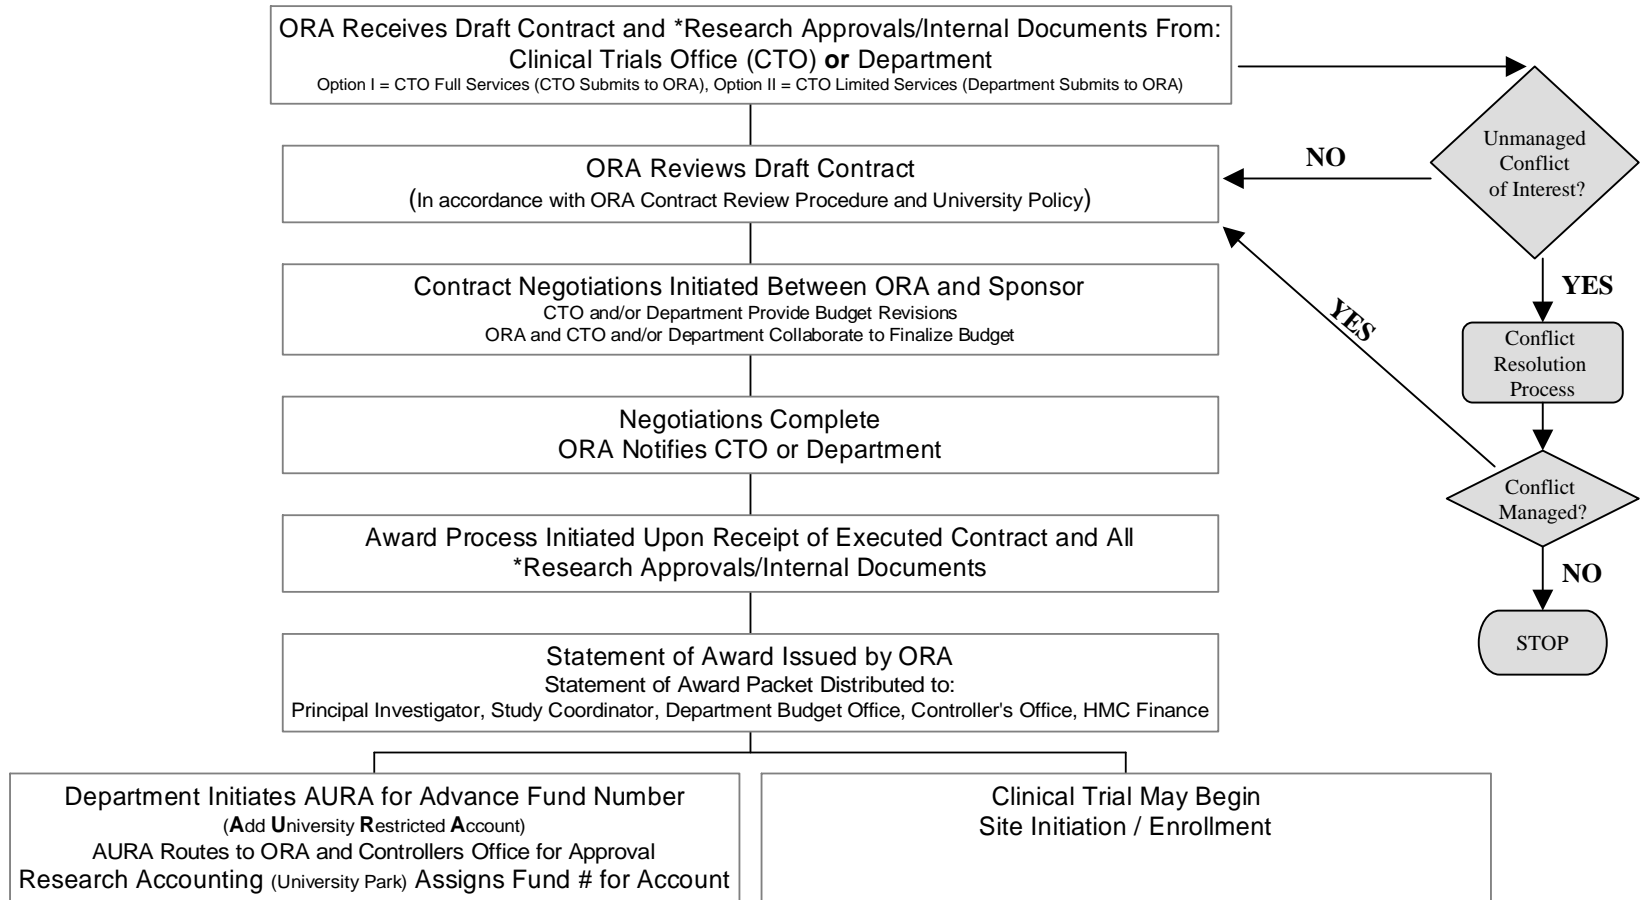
ORA Receives Draft Contract and *Research Approvals/Internal Documents From:
Clinical Trials Office (CTO) **or** Department
Option I = CTO Full Services (CTO Submits to ORA), Option II = CTO Limited Services (Department Submits to ORA)

Unmanaged Conflict of Interest?

NO

ORA Reviews Draft Contract
(In accordance with ORA Contract Review Procedure and University Policy)

YES

Contract Negotiations Initiated Between ORA and Sponsor
CTO and/or Department Provide Budget Revisions
ORA and CTO and/or Department Collaborate to Finalize Budget

YES

Conflict Resolution Process

Negotiations Complete
ORA Notifies CTO or Department

Conflict Managed?

Award Process Initiated Upon Receipt of Executed Contract and All *Research Approvals/Internal Documents

NO

STOP

Statement of Award Issued by ORA
Statement of Award Packet Distributed to:
Principal Investigator, Study Coordinator, Department Budget Office, Controller's Office, HMC Finance

Department Initiates AURA for Advance Fund Number
(**A**dd **U**niversity **R**estricted **A**ccount)
AURA Routes to ORA and Controllers Office for Approval
Research Accounting (University Park) Assigns Fund # for Account

Clinical Trial May Begin
Site Initiation / Enrollment